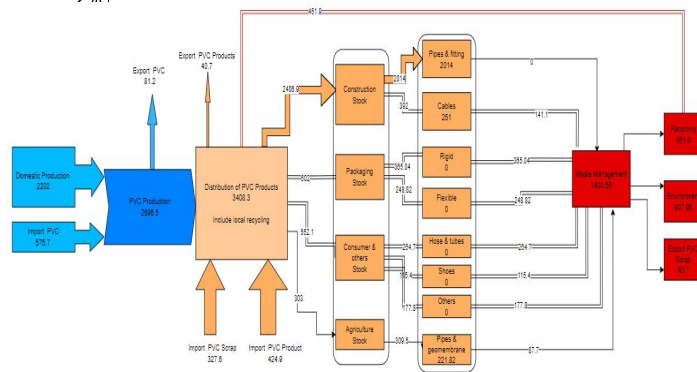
451.9

Export PVC Products
40.7

Export PVC
81.2

Domestic Production
2202

PVC Production
2696.5

Import PVC
575.7

Distribution of PVC Products
3408.3
include local recycling

2408.9

Construction Stock

2014

392

Pipes & fitting
2014

0

Cables
251

141.1

Packaging Stock

502

263.04

240.82

Rigid
0

263.04

Flexible
0

240.82

Waste Management
1400.55

Recycling
451.9

Environment
907.95

Export PVC Scrap
40.7

552.1

Consumer & others Stock

264.7

115.4

177.8

Hose & tubes
0

264.7

Shoes
0

115.4

Others
0

177.8

303

Agriculture Stock

309.5

Pipes & geomembrane
221.82

87.7

Import PVC Scrap
327.6

Import PVC Product
424.9